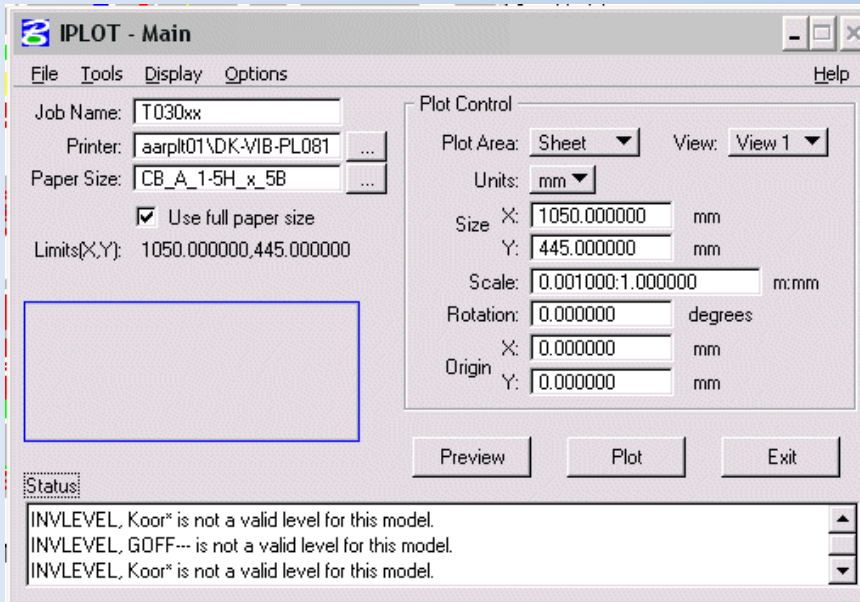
IPLOT - Main

File Tools Display Options Help

Job Name: T030xx
Printer: aarplt01\DK-VIB-PL081 ...
Paper Size: CB_A_1-5H_x_5B ...
Use full paper size
Limits(X,Y): 1050.000000,445.000000

Plot Control
Plot Area: Sheet View: View 1
Units: mm
Size X: 1050.000000 mm
Y: 445.000000 mm
Scale: 0.001000:1.000000 m:mm
Rotation: 0.000000 degrees
Origin X: 0.000000 mm
Y: 0.000000 mm

Preview Plot Exit

Status
INVLEVEL, Koor* is not a valid level for this model.
INVLEVEL, GOFF--- is not a valid level for this model.
INVLEVEL, Koor* is not a valid level for this model.